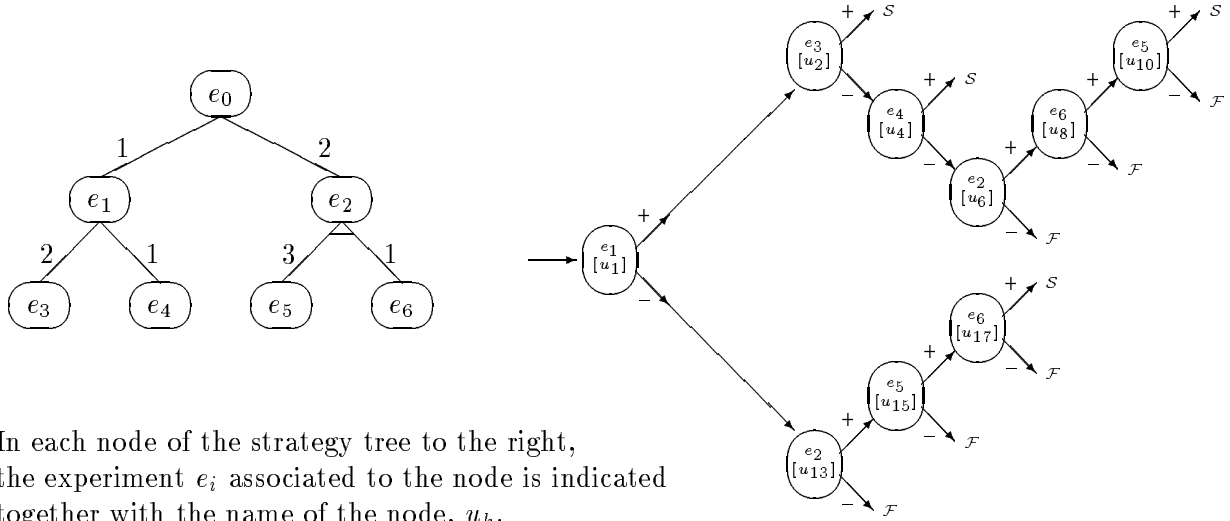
$e_0$
1
2
$e_1$
$e_2$
2
1
3
1
$e_3$
$e_4$
$e_5$
$e_6$

In each node of the strategy tree to the right, the experiment $e_i$ associated to the node is indicated together with the name of the node, $u_k$.

+
$\mathcal{S}$
$e_3$ $[u_2]$
+
$\mathcal{S}$
$e_5$ $[u_{10}]$
−
$e_4$ $[u_4]$
+
$\mathcal{S}$
+
$e_6$ $[u_8]$
−
$\mathcal{F}$
−
$\mathcal{F}$
+
$e_2$ $[u_6]$
−
$\mathcal{F}$
+
$e_1$ $[u_1]$
−
+
$\mathcal{S}$
$e_6$ $[u_{17}]$
+
−
$\mathcal{F}$
$e_5$ $[u_{15}]$
+
−
$\mathcal{F}$
$e_2$ $[u_{13}]$
−
$\mathcal{F}$